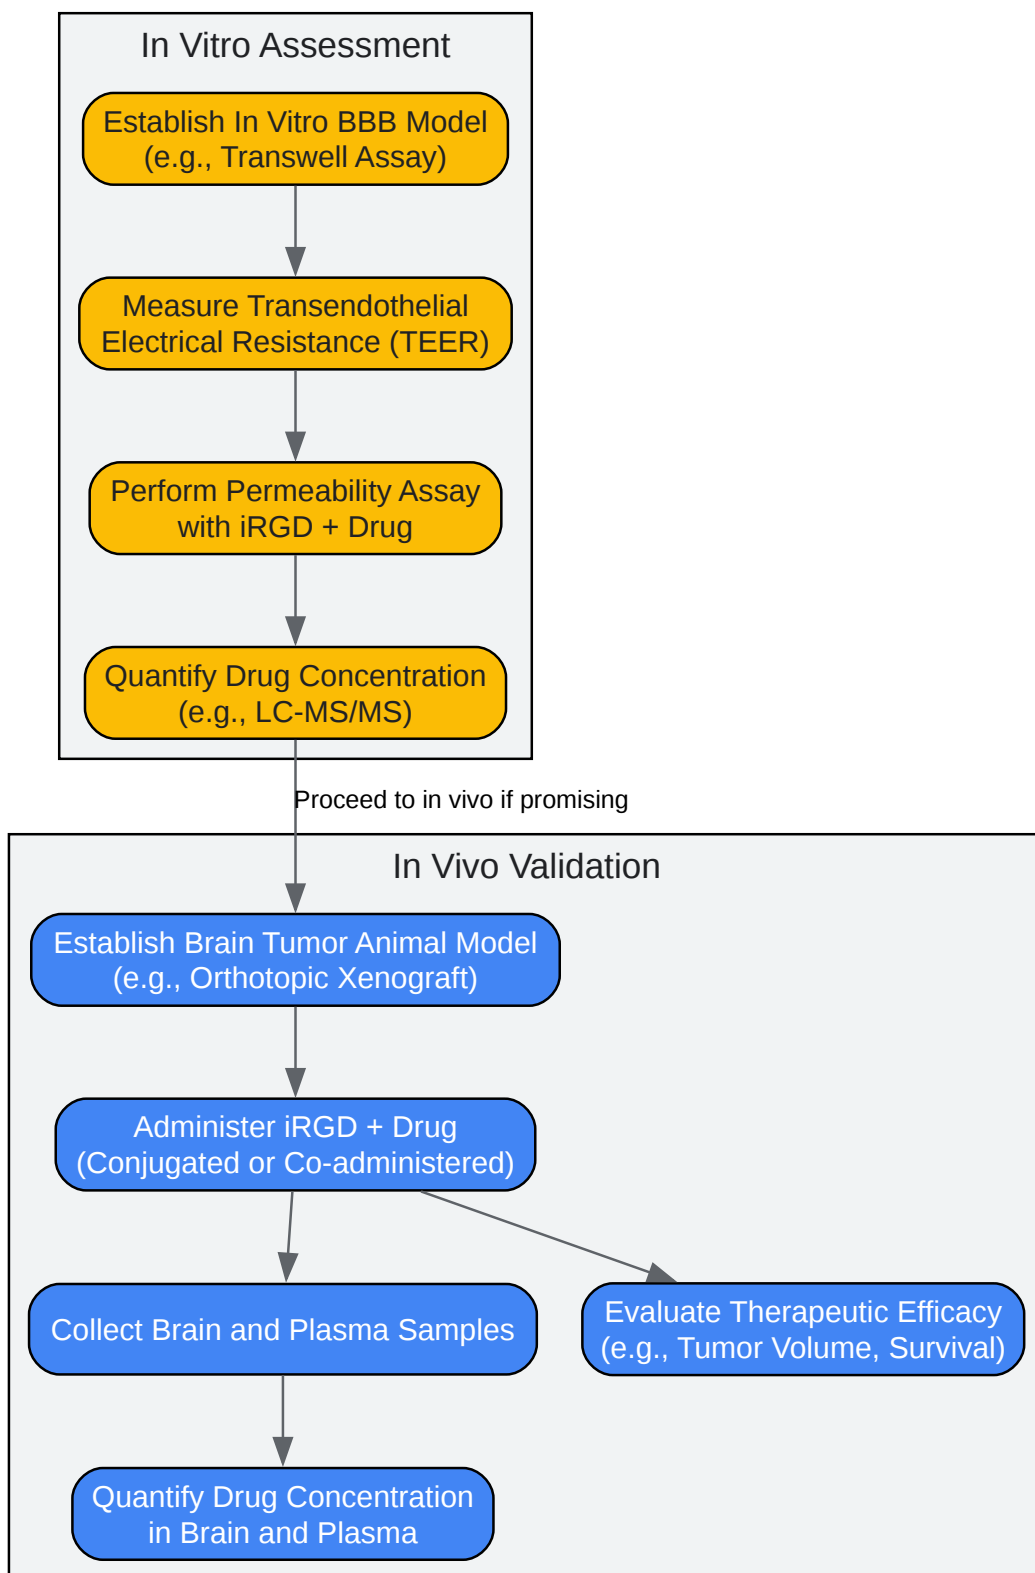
In Vitro Assessment

Establish In Vitro BBB Model
(e.g., Transwell Assay)

Measure Transendothelial
Electrical Resistance (TEER)

Perform Permeability Assay
with iRGD + Drug

Quantify Drug Concentration
(e.g., LC-MS/MS)

Proceed to in vivo if promising

In Vivo Validation

Establish Brain Tumor Animal Model
(e.g., Orthotopic Xenograft)

Administer iRGD + Drug
(Conjugated or Co-administered)

Collect Brain and Plasma Samples

Evaluate Therapeutic Efficacy
(e.g., Tumor Volume, Survival)

Quantify Drug Concentration
in Brain and Plasma